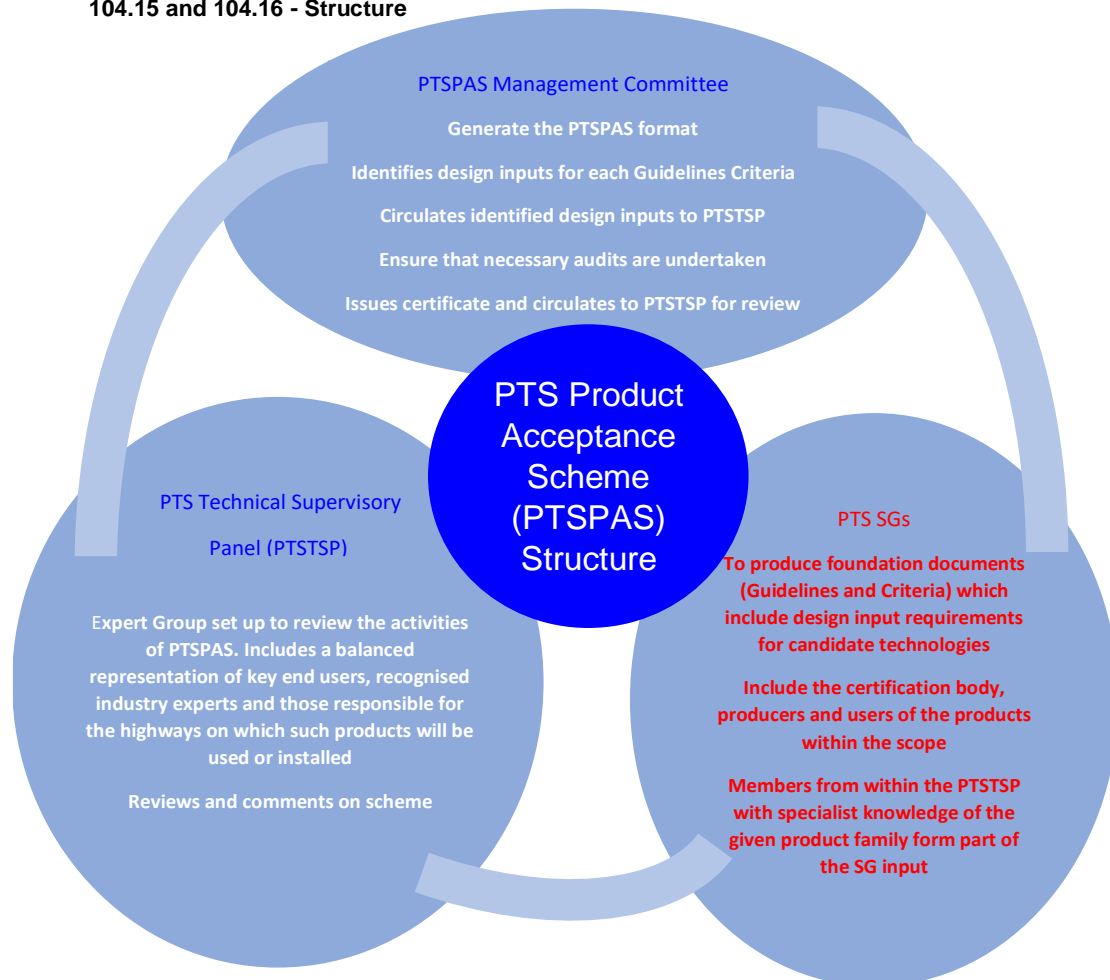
104.15 and 104.16 - Structure

PTSPAS Management Committee

Generate the PTSPAS format

Identifies design inputs for each Guidelines Criteria

Circulates identified design inputs to PTSTSP

Ensure that necessary audits are undertaken

Issues certificate and circulates to PTSTSP for review

PTS Product Acceptance Scheme (PTSPAS) Structure

PTS Technical Supervisory Panel (PTSTSP)

Expert Group set up to review the activities of PTSPAS. Includes a balanced representation of key end users, recognised industry experts and those responsible for the highways on which such products will be used or installed

Reviews and comments on scheme

PTS SGs

To produce foundation documents (Guidelines and Criteria) which include design input requirements for candidate technologies

Include the certification body, producers and users of the products within the scope

Members from within the PTSTSP with specialist knowledge of the given product family form part of the SG input